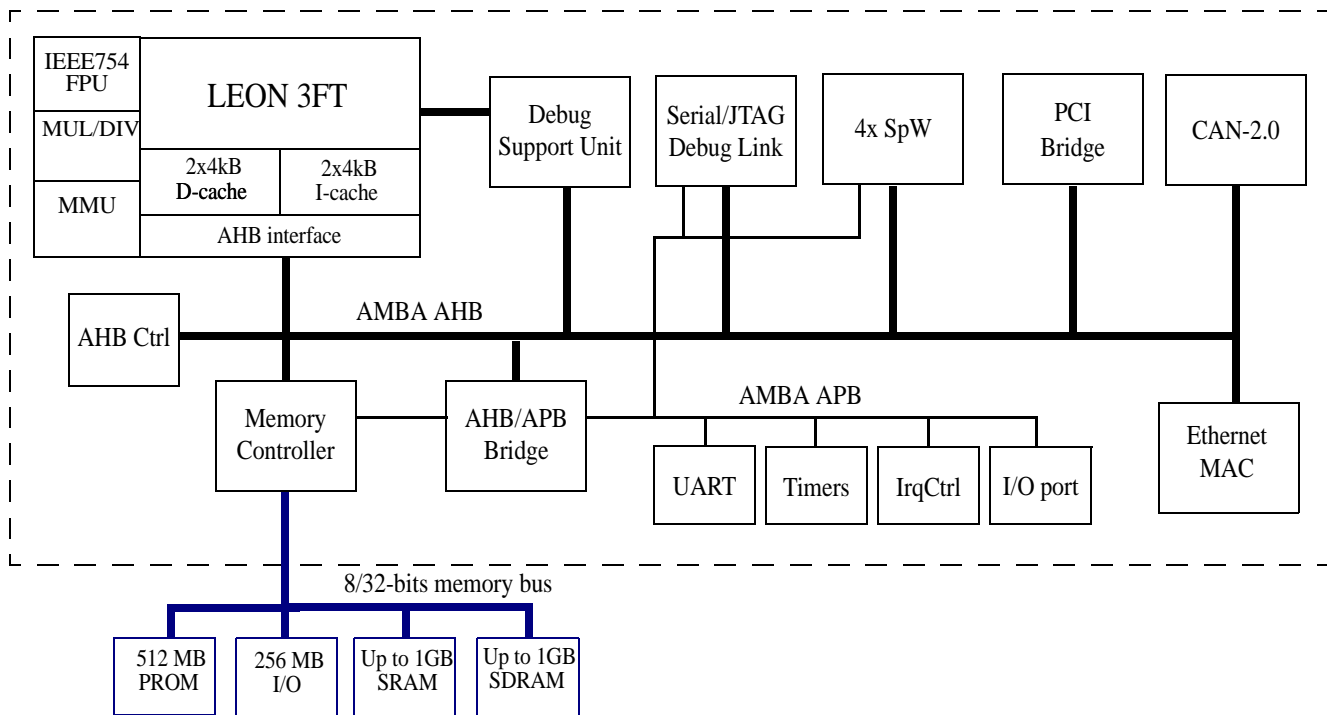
IEEE754 FPU

LEON 3FT

MUL/DIV

2x4kB D-cache

2x4kB I-cache

MMU

AHB interface

Debug Support Unit

Serial/JTAG Debug Link

4x SpW

PCI Bridge

CAN-2.0

AHB Ctrl

AMBA AHB

Memory Controller

AHB/APB Bridge

AMBA APB

UART

Timers

IrqCtrl

I/O port

Ethernet MAC

8/32-bits memory bus

512 MB PROM

256 MB I/O

Up to 1GB SRAM

Up to 1GB SDRAM